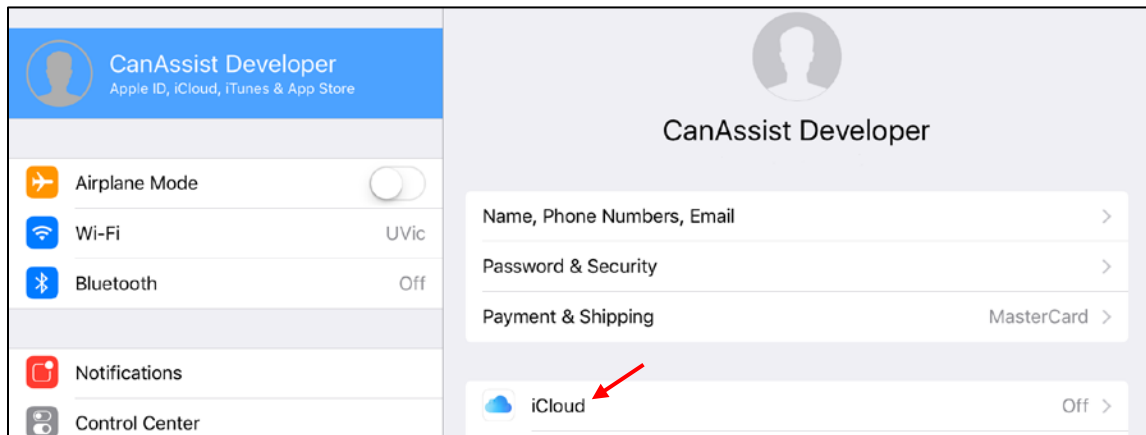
CanAssist Developer
Apple ID, iCloud, iTunes & App Store

Airplane Mode
Wi-Fi UVic
Bluetooth Off

Notifications
Control Center

CanAssist Developer

Name, Phone Numbers, Email >
Password & Security >
Payment & Shipping MasterCard >

iCloud Off >